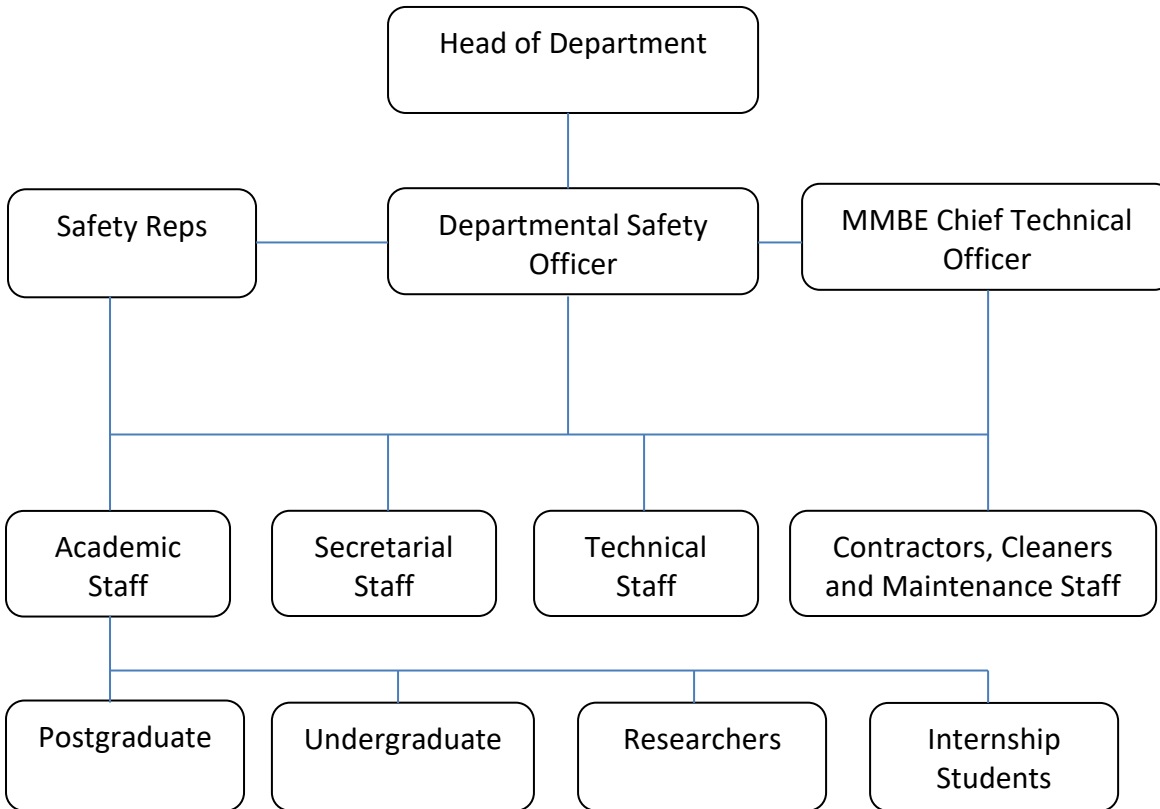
Head of Department

Safety Reps

Departmental Safety Officer

MMBE Chief Technical Officer

Academic Staff

Secretarial Staff

Technical Staff

Contractors, Cleaners and Maintenance Staff

Postgraduate

Undergraduate

Researchers

Internship Students